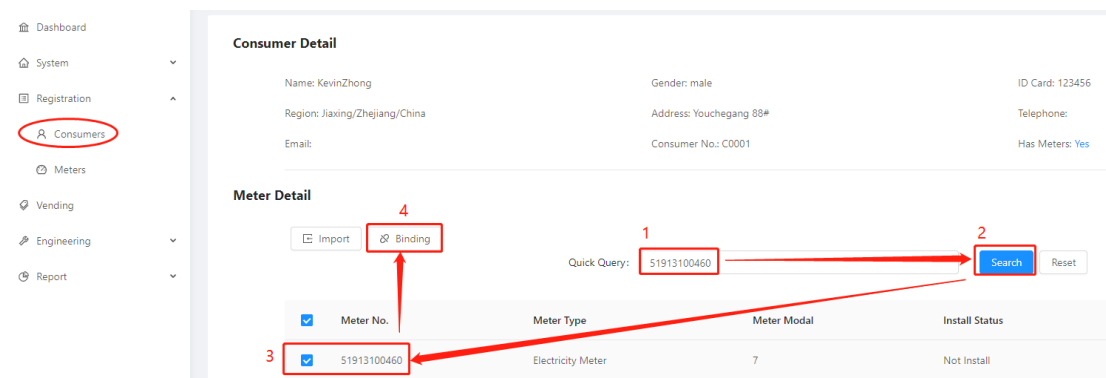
Dashboard
System
Registration
Consumers
Meters
Vending
Engineering
Report

Consumer Detail

Name: KevinZhong
Gender: male
ID Card: 123456
Region: Jiaxing/Zhejiang/China
Address: Youchegang 88#
Telephone:
Email:
Consumer No.: C0001
Has Meters: Yes

Meter Detail

4
Import
Binding
1
2
Quick Query: 51913100460
Search
Reset

| Meter No. | Meter Type | Meter Modal | Install Status |
|---|---|---|---|
| 51913100460 | Electricity Meter | 7 | Not Install |

3